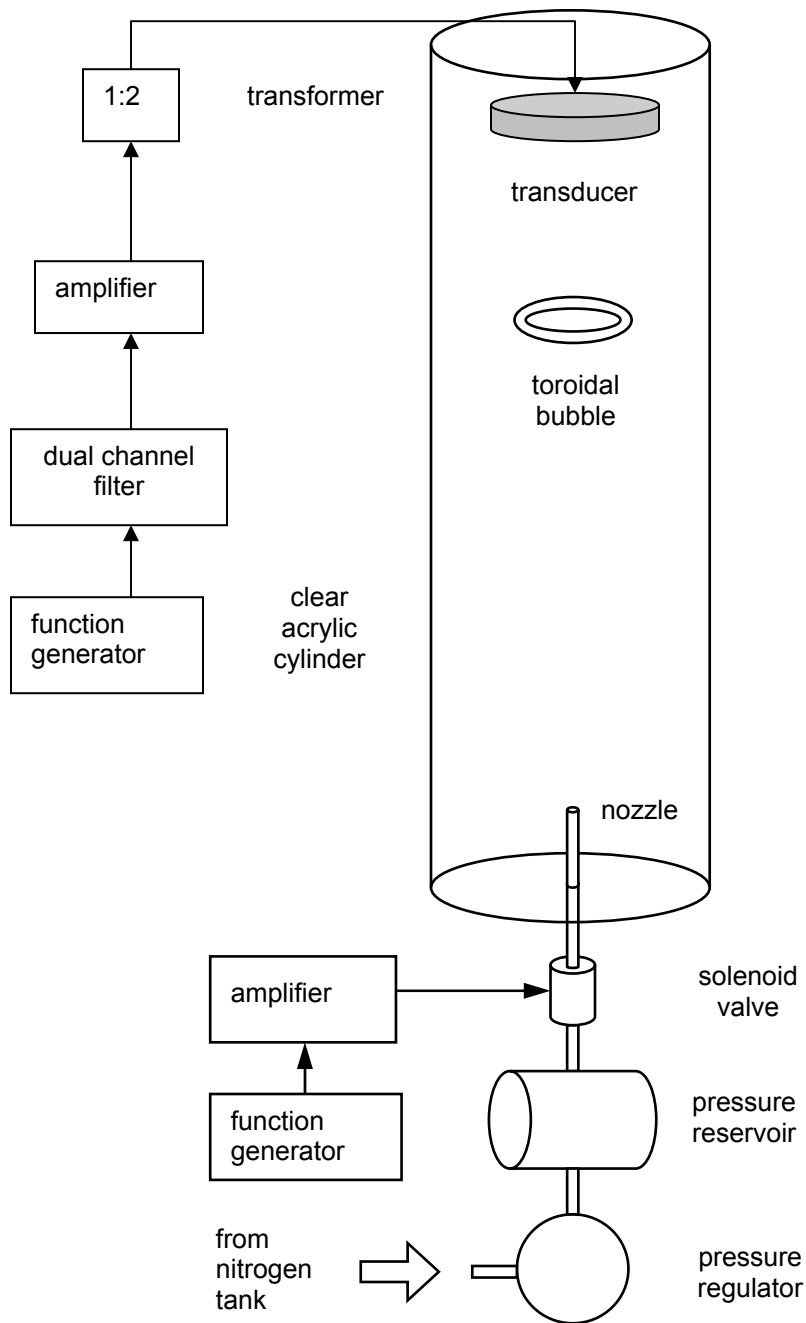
1:2

transformer

transducer

amplifier

toroidal bubble

dual channel filter

function generator

clear acrylic cylinder

nozzle

amplifier

solenoid valve

function generator

pressure reservoir

from nitrogen tank

pressure regulator